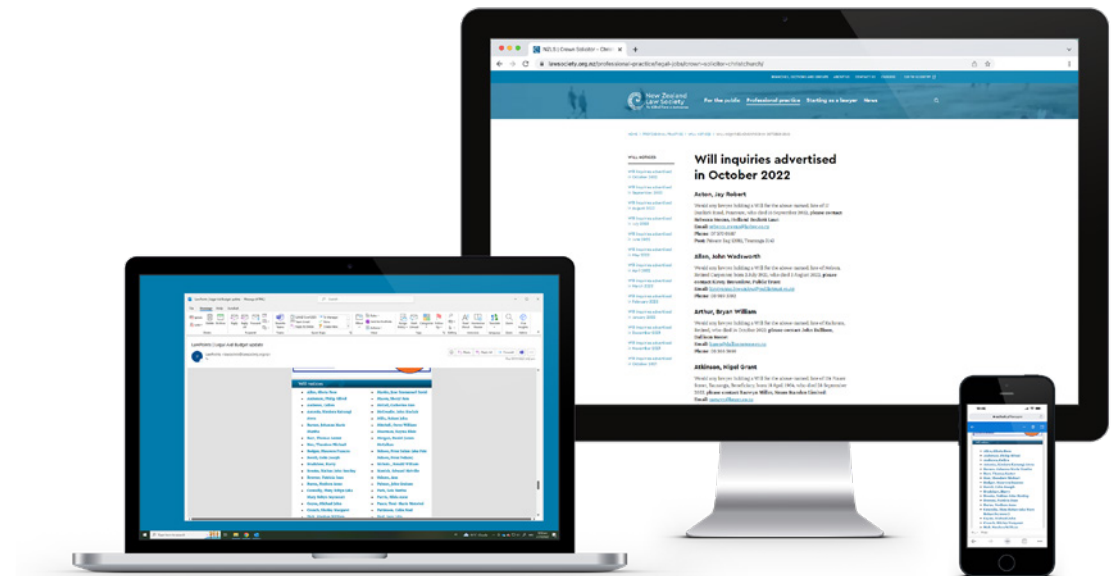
NZLS | Crown Solicitor - Christchurch

lawsociety.org.nz/professional-practice/legal-jobs/crown-solicitor-christchurch/

New Zealand Law Society

For the public   Professional practice   Starting as a lawyer   News

WILL NOTICES

Will inquiries advertised in October 2022

Acton, Jay Robert

Allen, John Wadsworth

Arthur, Bryan William

Atkinson, Nigel Grant

Will notices